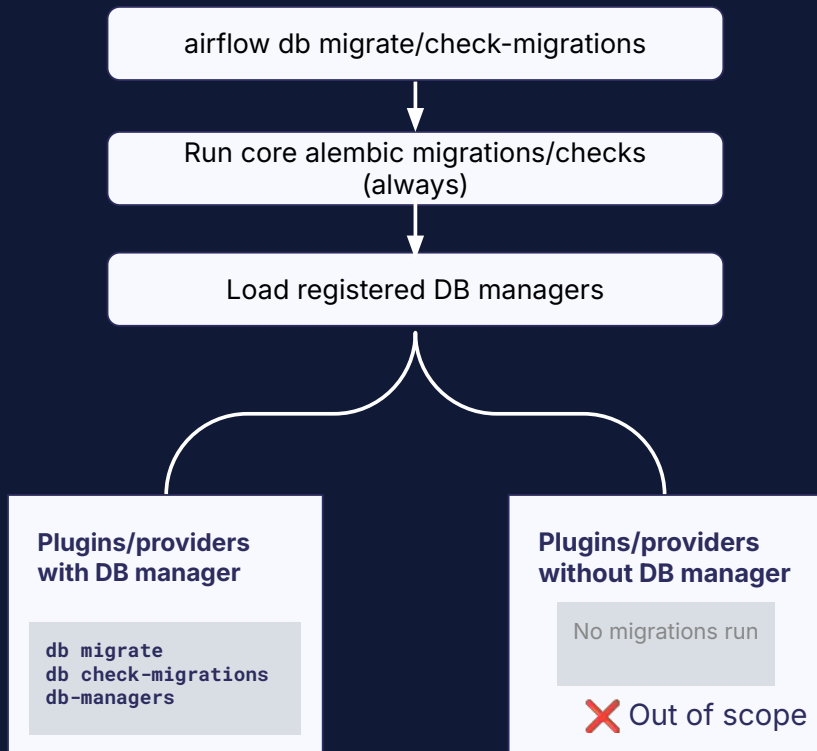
airflow db migrate/check-migrations

Run core alembic migrations/checks (always)

Load registered DB managers

Plugins/providers with DB manager

db migrate
db check-migrations
db-managers

Plugins/providers without DB manager

No migrations run

❌ Out of scope